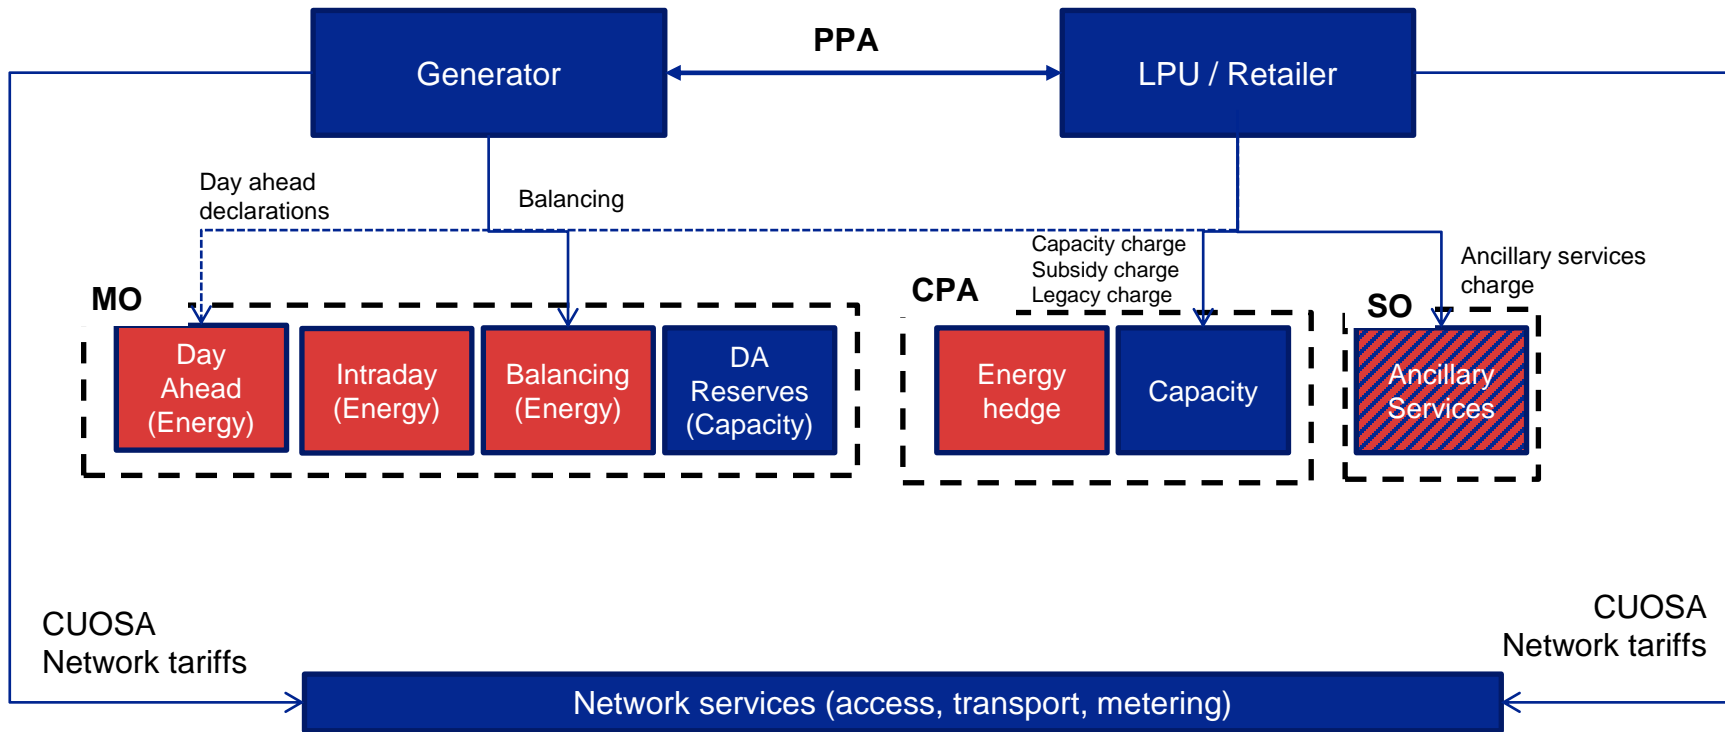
Generator

PPA

LPU / Retailer

Day ahead declarations

Balancing

Capacity charge
Subsidy charge
Legacy charge

Ancillary services charge

MO

Day Ahead (Energy)

Intraday (Energy)

Balancing (Energy)

DA Reserves (Capacity)

CPA

Energy hedge

Capacity

SO

Ancillary Services

CUOSA
Network tariffs

CUOSA
Network tariffs

Network services (access, transport, metering)